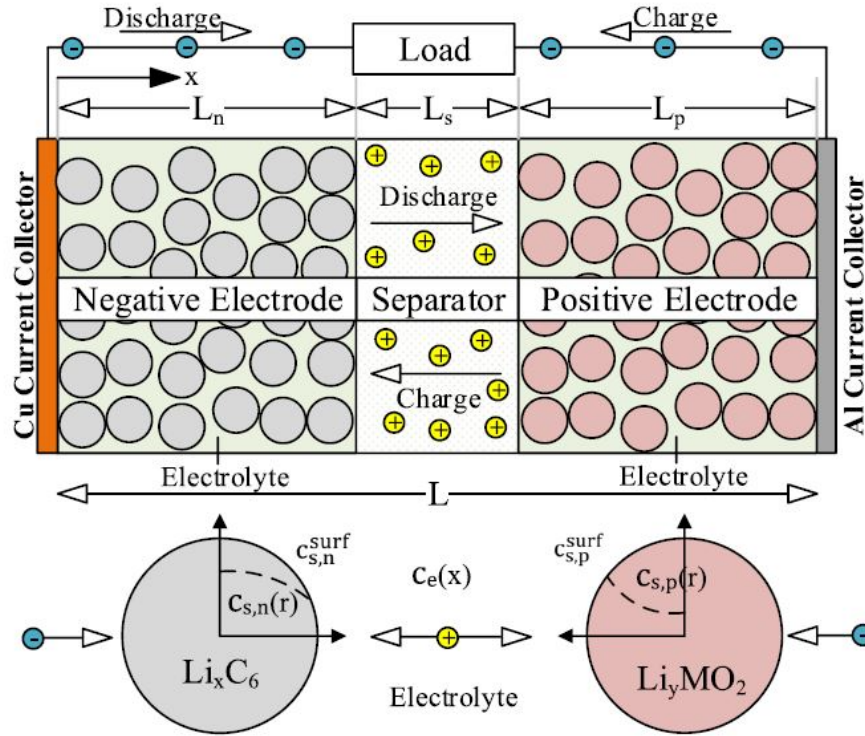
Discharge

Load

Charge

x

$L_n$

$L_s$

$L_p$

Cu Current Collector

Discharge

Negative Electrode

Separator

Positive Electrode

Charge

Al Current Collector

Electrolyte

Electrolyte

L

$c_{s,n}^{surf}$

$c_{s,n}(r)$

$c_e(x)$

$c_{s,p}^{surf}$

$c_{s,p}(r)$

$Li_xC_6$

Electrolyte

$Li_yMO_2$